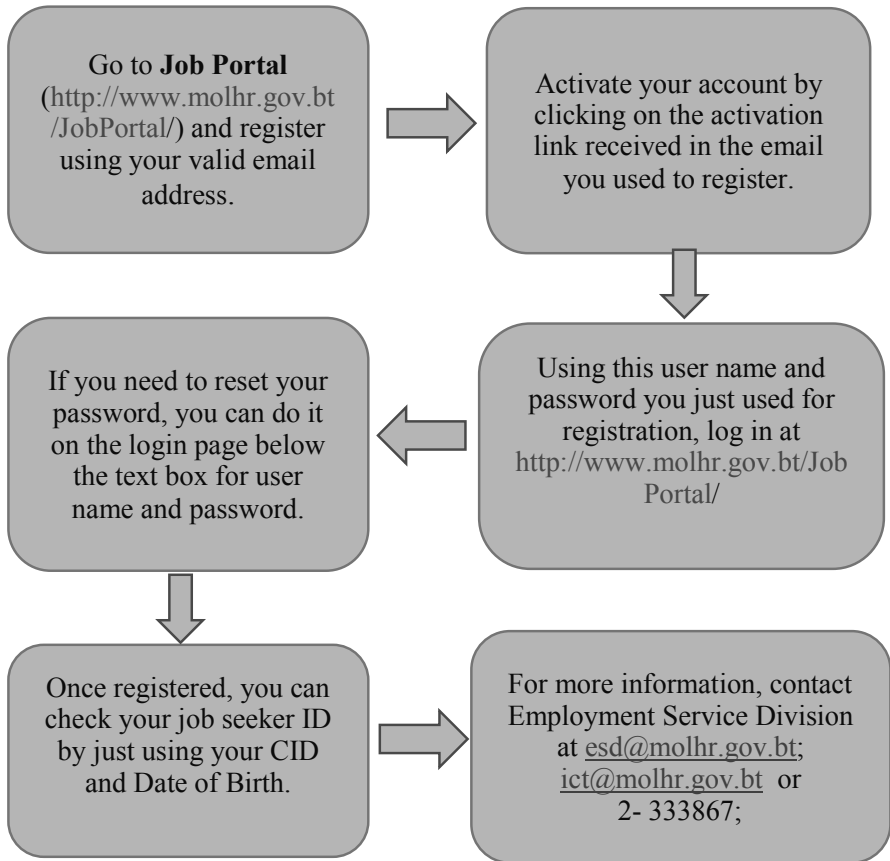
Go to **Job Portal** (http://www.molhr.gov.bt/JobPortal/) and register using your valid email address.

Activate your account by clicking on the activation link received in the email you used to register.

Using this user name and password you just used for registration, log in at http://www.molhr.gov.bt/JobPortal/

If you need to reset your password, you can do it on the login page below the text box for user name and password.

Once registered, you can check your job seeker ID by just using your CID and Date of Birth.

For more information, contact Employment Service Division at esd@molhr.gov.bt; ict@molhr.gov.bt or 2- 333867;